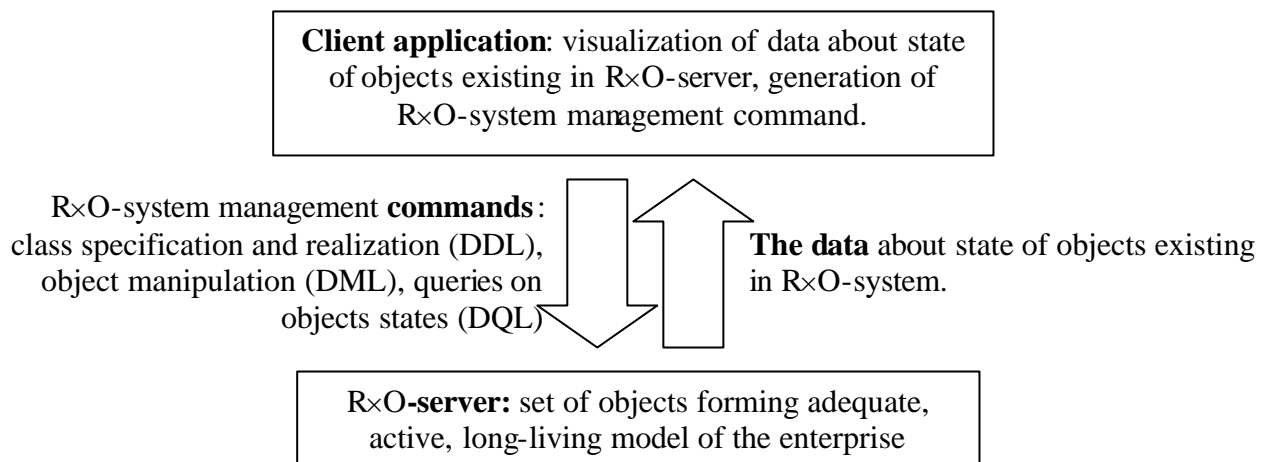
**Client application**: visualization of data about state of objects existing in R×O-server, generation of R×O-system management command.

R×O-system management **commands**: class specification and realization (DDL), object manipulation (DML), queries on objects states (DQL)

**The data** about state of objects existing in R×O-system.

R×O**-server:** set of objects forming adequate, active, long-living model of the enterprise